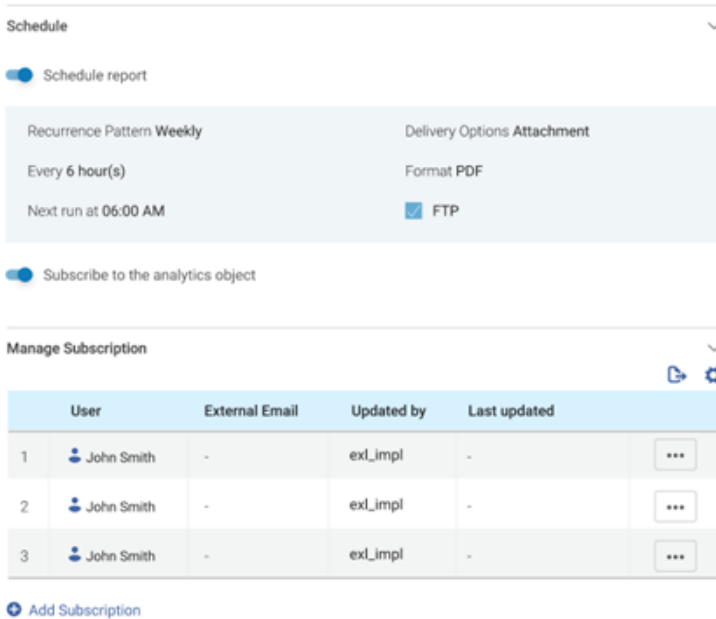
Schedule

Schedule report

Recurrence Pattern Weekly

Every 6 hour(s)

Next run at 06:00 AM

Delivery Options Attachment

Format PDF

FTP

Subscribe to the analytics object

Manage Subscription

| | User | External Email | Updated by | Last updated | |
|---|---|---|---|---|---|
| 1 | John Smith | - | exl_impl | - | ••• |
| 2 | John Smith | - | exl_impl | - | ••• |
| 3 | John Smith | - | exl_impl | - | ••• |

Add Subscription